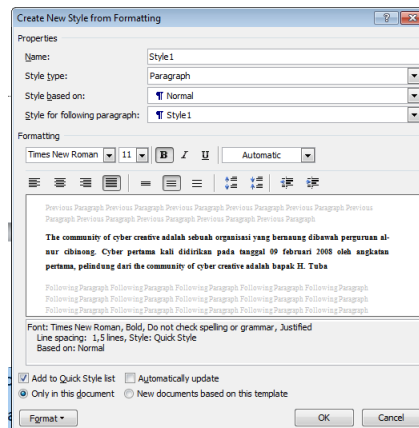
Create New Style from Formatting

?

Properties

Name: Style1

Style type: Paragraph

Style based on: ¶ Normal

Style for following paragraph: ¶ Style1

Formatting

Times New Roman 11 B I U Automatic

Previous Paragraph Previous Paragraph Previous Paragraph Previous Paragraph Previous Paragraph Previous Paragraph Previous Paragraph Previous Paragraph Previous Paragraph Previous Paragraph Previous Paragraph

The community of cyber creative adalah sebuah organisasi yang bernaung dibawah perguruan al-nur cibinong. Cyber pertama kali didirikan pada tanggal 09 februari 2008 oleh angkatan pertama, pelindung dari the community of cyber creative adalah bapak H. Tuba

Following Paragraph Following Paragraph Following Paragraph Following Paragraph Following Paragraph Following Paragraph Following Paragraph Following Paragraph Following Paragraph Following Paragraph Following Paragraph Following Paragraph Following Paragraph Following Paragraph Following Paragraph Following Paragraph Following Paragraph Following Paragraph Following Paragraph Following Paragraph Following Paragraph Following Paragraph Following Paragraph Following Paragraph Following Paragraph

Font: Times New Roman, Bold, Do not check spelling or grammar, Justified
Line spacing: 1,5 lines, Style: Quick Style
Based on: Normal

Add to Quick Style list Automatically update

Only in this document New documents based on this template

Format OK Cancel